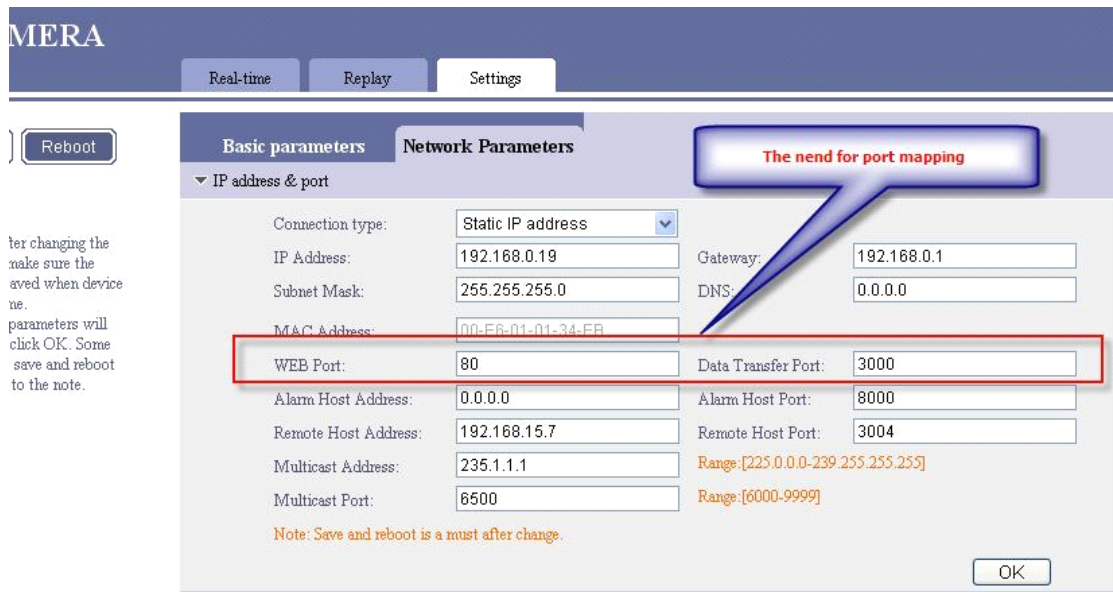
MERA

Real-time Replay Settings

Reboot

ter changing the make sure the aved when device ne. parameters will click OK. Some save and reboot to the note.

Basic parameters Network Parameters

The nend for port mapping

▼ IP address & port

| Connection type: | Static IP address | | |
|---|---|---|---|
| IP Address: | 192.168.0.19 | Gateway: | 192.168.0.1 |
| Subnet Mask: | 255.255.255.0 | DNS: | 0.0.0.0 |
| MAC Address: | 00-E6-01-01-34-EB | | |
| WEB Port: | 80 | Data Transfer Port: | 3000 |
| Alarm Host Address: | 0.0.0.0 | Alarm Host Port: | 8000 |
| Remote Host Address: | 192.168.15.7 | Remote Host Port: | 3004 |
| Multicast Address: | 235.1.1.1 | Range:[225.0.0.0-239.255.255.255] | |
| Multicast Port: | 6500 | Range:[6000-9999] | |

Note: Save and reboot is a must after change.

OK